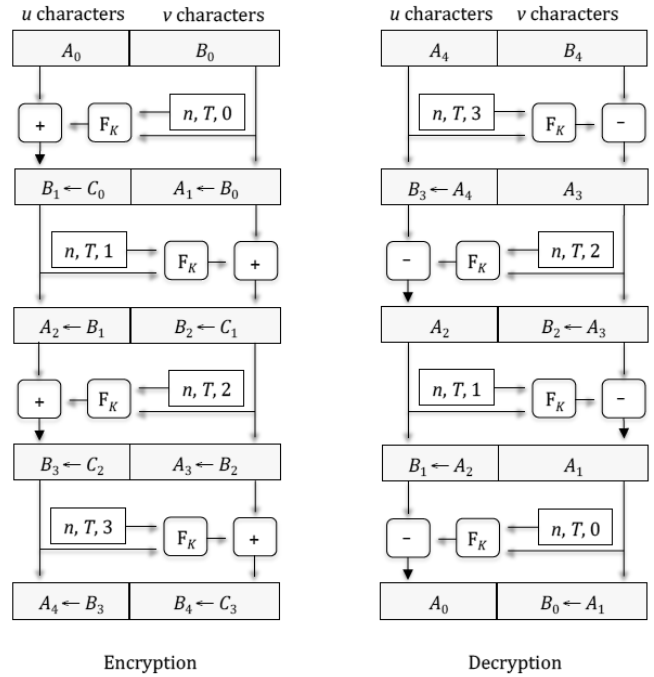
$u$ characters $v$ characters

$A_0$ $B_0$

+ $F_K$ $n, T, 0$

$B_1 \leftarrow C_0$ $A_1 \leftarrow B_0$

$n, T, 1$ $F_K$ +

$A_2 \leftarrow B_1$ $B_2 \leftarrow C_1$

+ $F_K$ $n, T, 2$

$B_3 \leftarrow C_2$ $A_3 \leftarrow B_2$

$n, T, 3$ $F_K$ +

$A_4 \leftarrow B_3$ $B_4 \leftarrow C_3$

Encryption

$u$ characters $v$ characters

$A_4$ $B_4$

$n, T, 3$ $F_K$ -

$B_3 \leftarrow A_4$ $A_3$

- $F_K$ $n, T, 2$

$A_2$ $B_2 \leftarrow A_3$

$n, T, 1$ $F_K$ -

$B_1 \leftarrow A_2$ $A_1$

- $F_K$ $n, T, 0$

$A_0$ $B_0 \leftarrow A_1$

Decryption